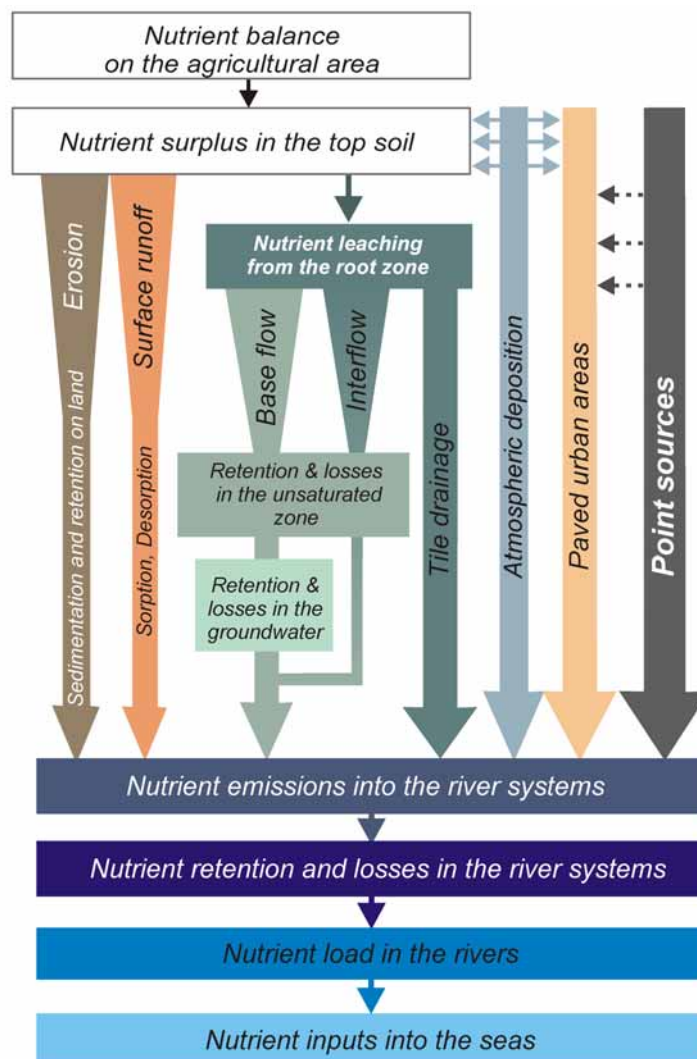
Nutrient balance on the agricultural area

Nutrient surplus in the top soil

Erosion

Sedimentation and retention on land

Surface runoff

Sorption, Desorption

Nutrient leaching from the root zone

Base flow

Interflow

Retention & losses in the unsaturated zone

Retention & losses in the groundwater

Tile drainage

Atmospheric deposition

Paved urban areas

Point sources

Nutrient emissions into the river systems

Nutrient retention and losses in the river systems

Nutrient load in the rivers

Nutrient inputs into the seas